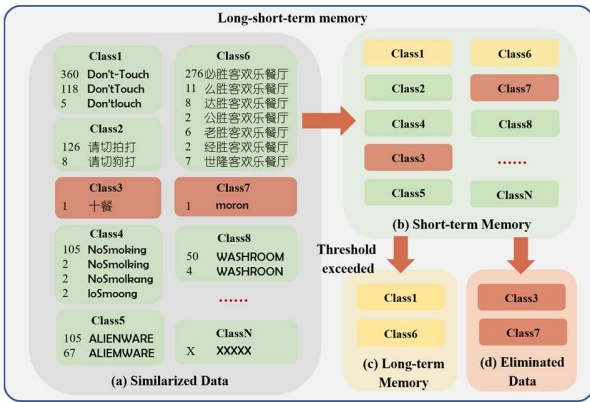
Long-short-term memory

Class1
360 Don't-Touch
118 Don'tTouch
5 Don'tlouch

Class2
126 请切拍打
8 请切狗打

Class3
1 十餐

Class4
105 NoSmoking
2 NoSmolking
2 NoSmolkang
2 loSmoong

Class5
105 ALIENWARE
67 ALIEMWARE

Class6
276 必胜客欢乐餐厅
11 么胜客欢乐餐厅
8 达胜客欢乐餐厅
2 公胜客欢乐餐厅
6 老胜客欢乐餐厅
2 经胜客欢乐餐厅
7 世隆客欢乐餐厅

Class7
1 moron

Class8
50 WASHROOM
4 WASHROON

......

ClassN
X XXXXX

(a) Similarized Data

Class1
Class6
Class2
Class7
Class4
Class8
Class3
......
Class5
ClassN

(b) Short-term Memory

Threshold exceeded

Class1
Class6

(c) Long-term Memory

Class3
Class7

(d) Eliminated Data